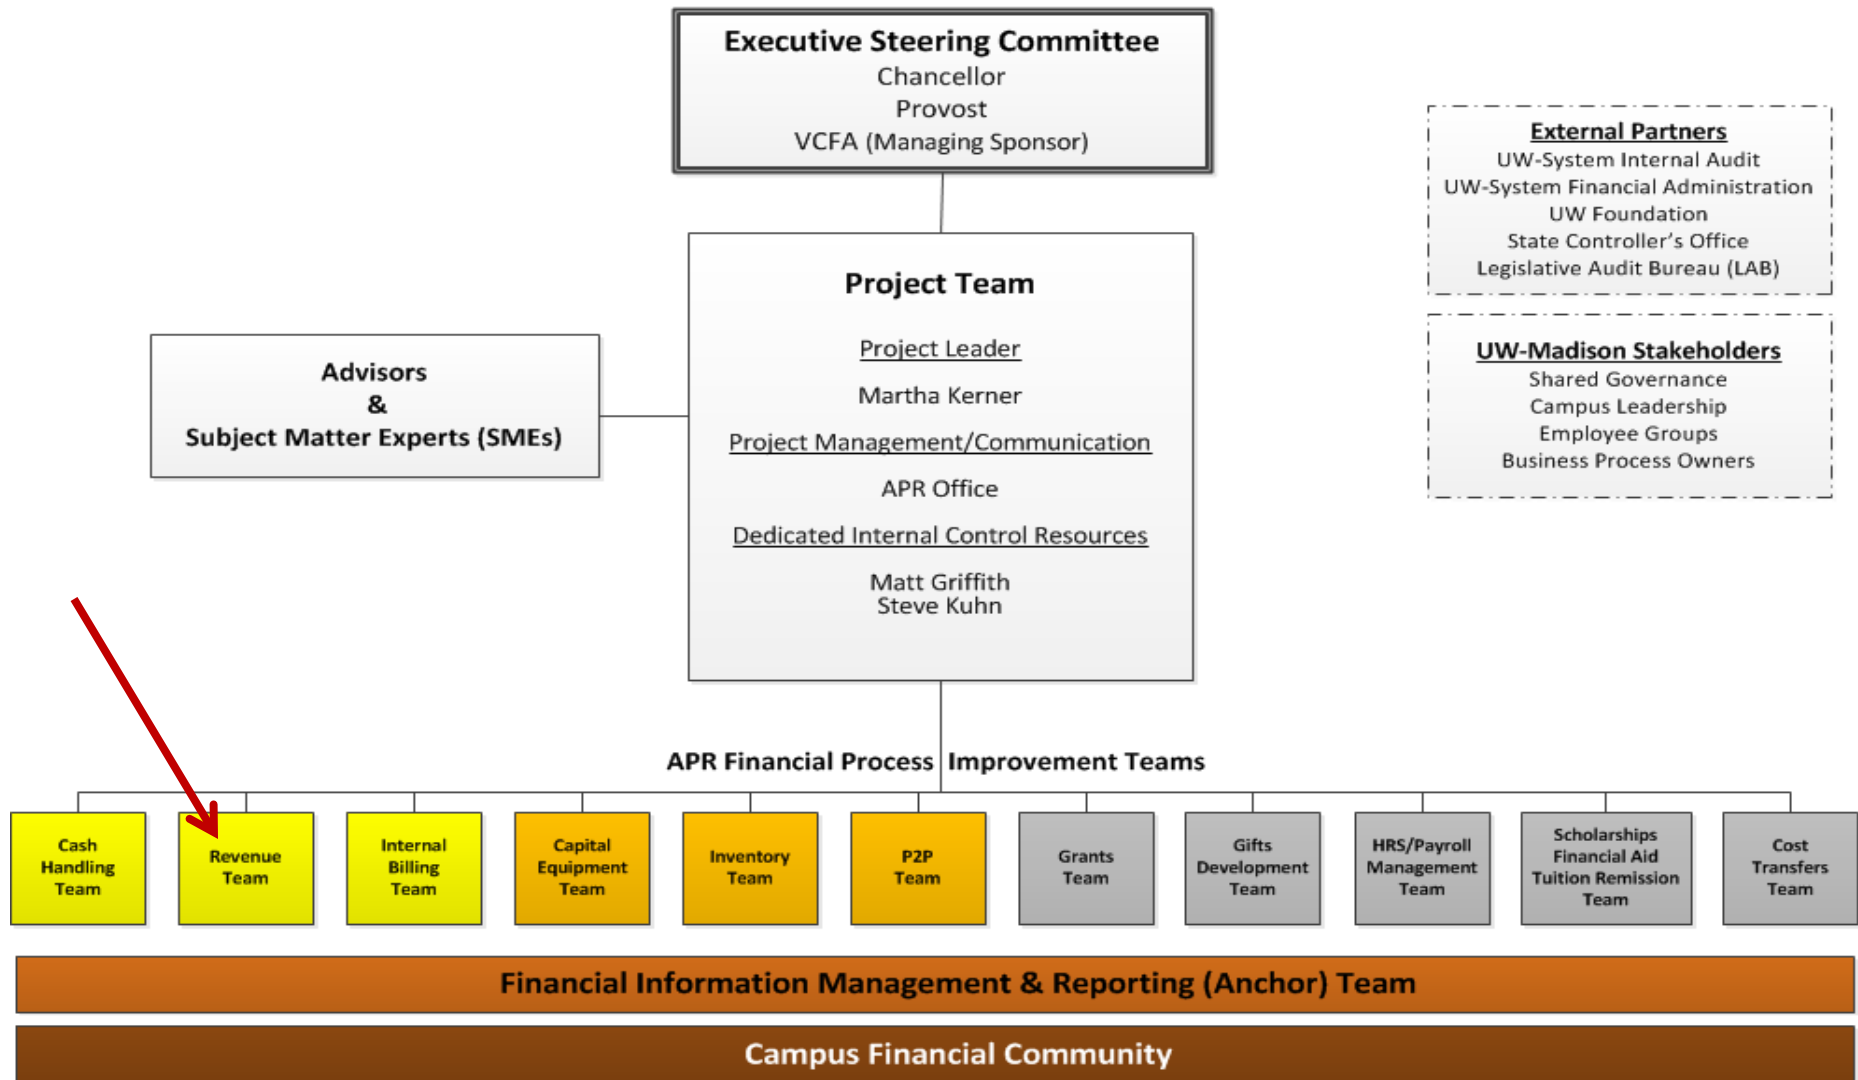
Executive Steering Committee
Chancellor
Provost
VCFA (Managing Sponsor)

External Partners
UW-System Internal Audit
UW-System Financial Administration
UW Foundation
State Controller's Office
Legislative Audit Bureau (LAB)

Advisors
&
Subject Matter Experts (SMEs)

Project Team

Project Leader

Martha Kerner

Project Management/Communication

APR Office

Dedicated Internal Control Resources

Matt Griffith
Steve Kuhn

UW-Madison Stakeholders
Shared Governance
Campus Leadership
Employee Groups
Business Process Owners

APR Financial Process Improvement Teams

Cash Handling Team

Revenue Team

Internal Billing Team

Capital Equipment Team

Inventory Team

P2P Team

Grants Team

Gifts Development Team

HRS/Payroll Management Team

Scholarships Financial Aid Tuition Remission Team

Cost Transfers Team

Financial Information Management & Reporting (Anchor) Team

Campus Financial Community